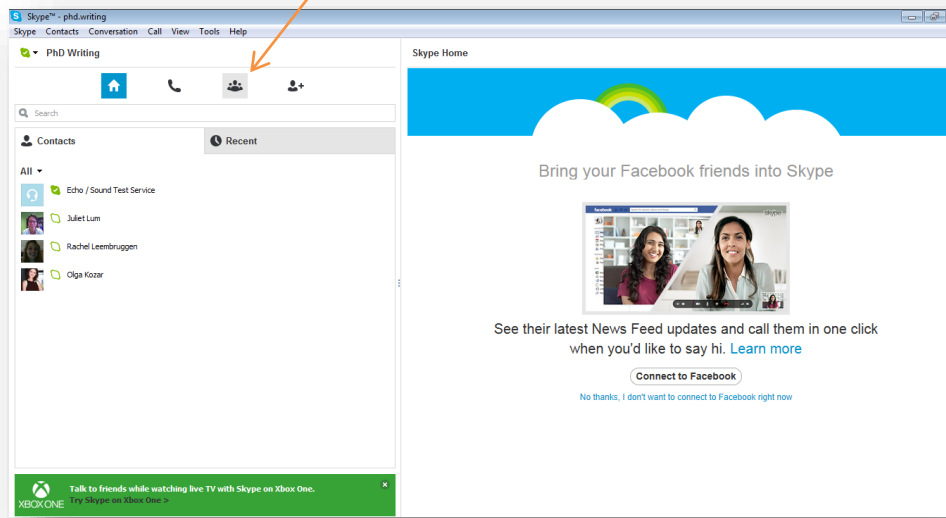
Skype™ - phd.writing

Skype Contacts Conversation Call View Tools Help

PhD Writing

Search

Contacts

Recent

All

Echo / Sound Test Service

Juliet Lum

Rachel Leembruggen

Olga Kozar

XBOX ONE

Talk to friends while watching live TV with Skype on Xbox One. Try Skype on Xbox One >

Skype Home

Bring your Facebook friends into Skype

See their latest News Feed updates and call them in one click when you'd like to say hi. Learn more

Connect to Facebook

No thanks, I don't want to connect to Facebook right now